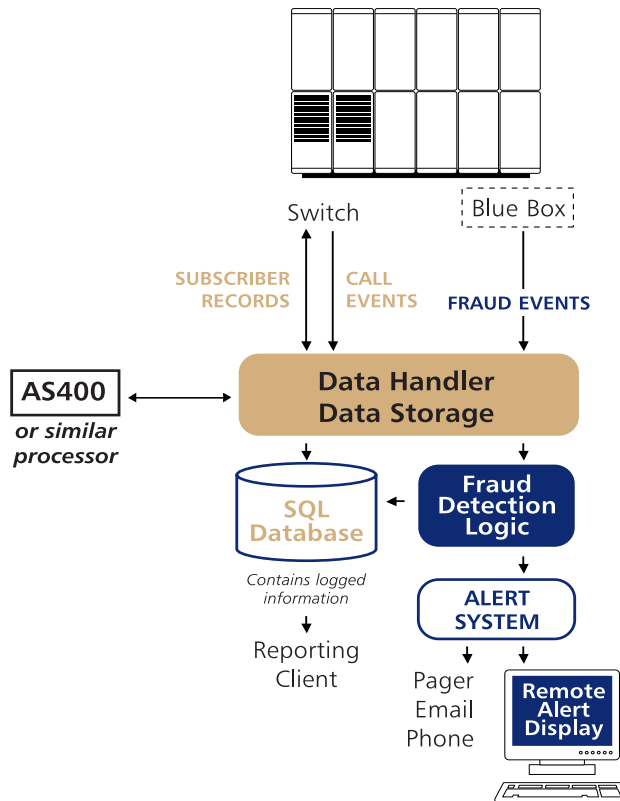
Switch

Blue Box

SUBSCRIBER RECORDS

CALL EVENTS

FRAUD EVENTS

AS400

or similar processor

Data Handler
Data Storage

SQL Database

Fraud Detection Logic

Contains logged information

ALERT SYSTEM

Reporting Client

Pager
Email
Phone

Remote Alert Display